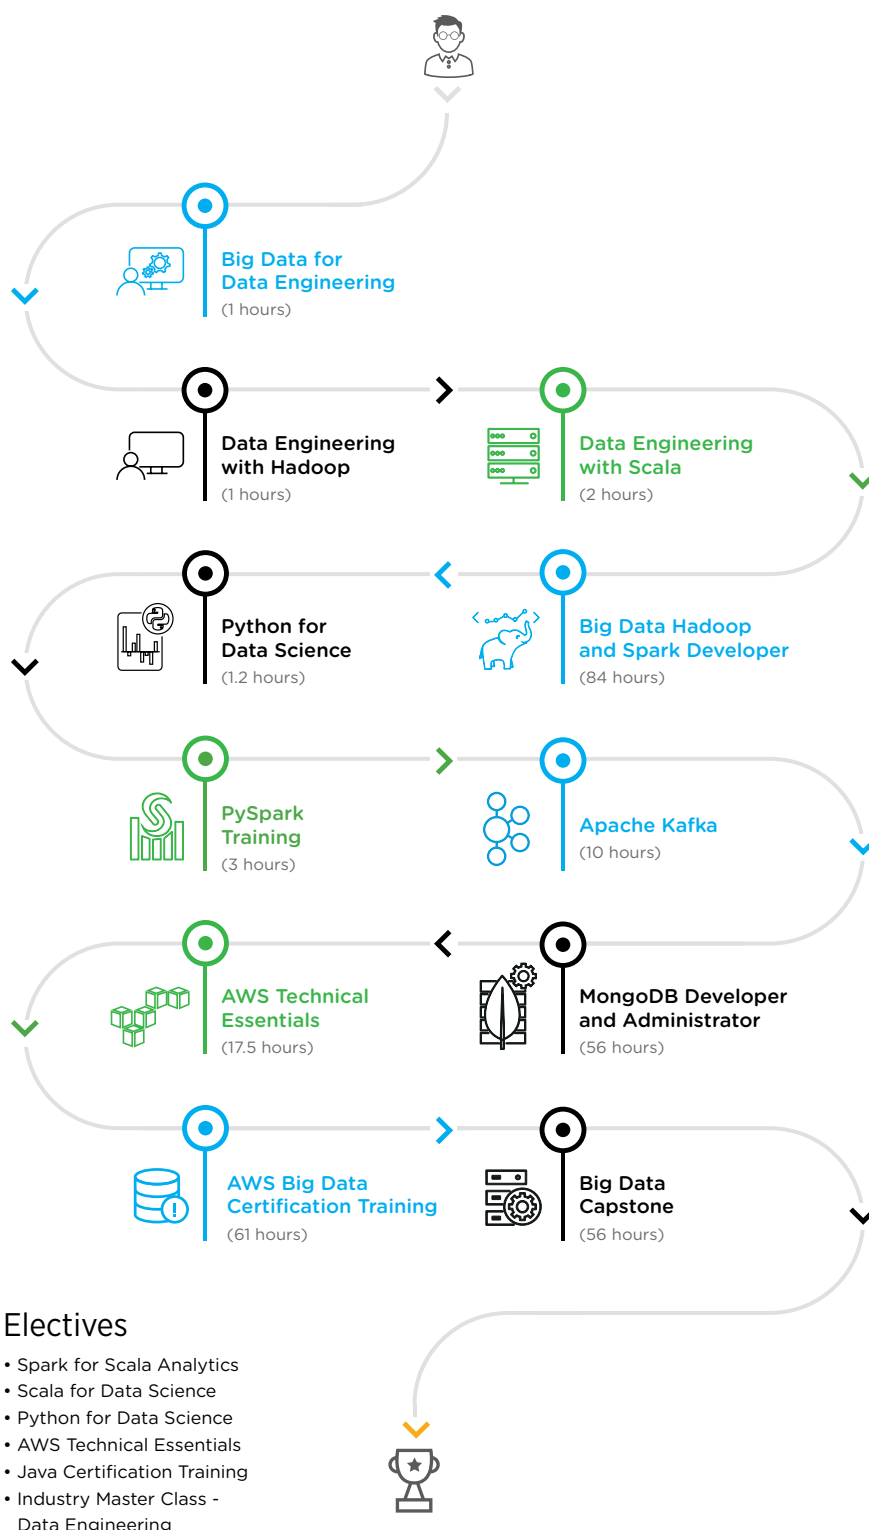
Big Data for Data Engineering
(1 hours)

Data Engineering with Hadoop
(1 hours)

Data Engineering with Scala
(2 hours)

Python for Data Science
(1.2 hours)

Big Data Hadoop and Spark Developer
(84 hours)

PySpark Training
(3 hours)

Apache Kafka
(10 hours)

AWS Technical Essentials
(17.5 hours)

MongoDB Developer and Administrator
(56 hours)

AWS Big Data Certification Training
(61 hours)

Big Data Capstone
(56 hours)

Electives
• Spark for Scala Analytics
• Scala for Data Science
• Python for Data Science
• AWS Technical Essentials
• Java Certification Training
• Industry Master Class - Data Engineering